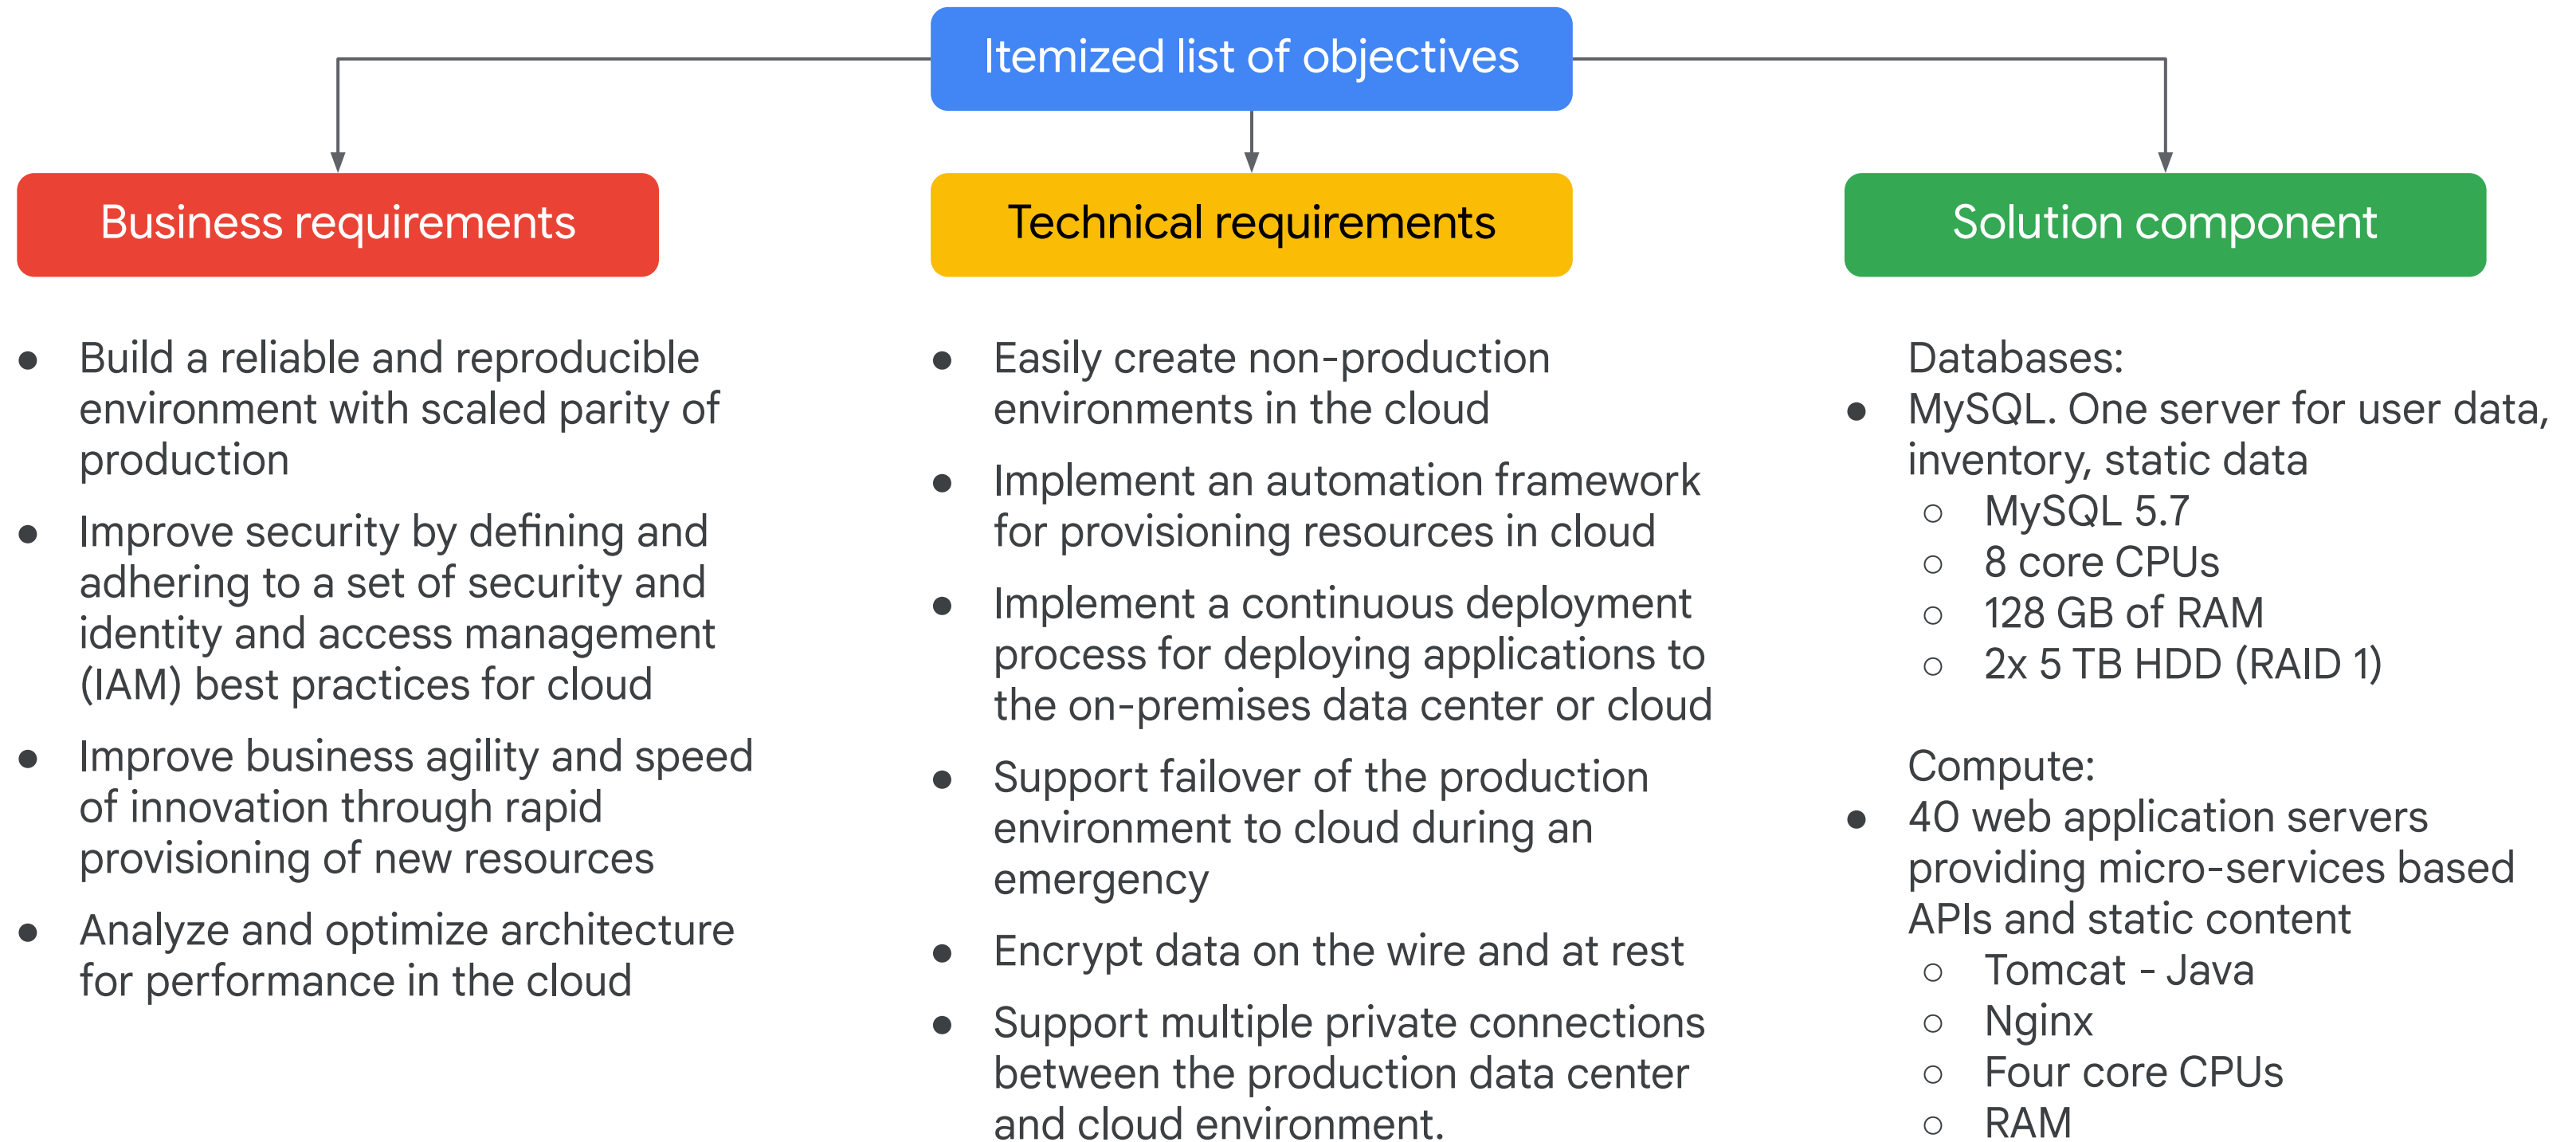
Itemized list of objectives

Business requirements

- Build a reliable and reproducible environment with scaled parity of production
- Improve security by defining and adhering to a set of security and identity and access management (IAM) best practices for cloud
- Improve business agility and speed of innovation through rapid provisioning of new resources
- Analyze and optimize architecture for performance in the cloud

Technical requirements

- Easily create non-production environments in the cloud
- Implement an automation framework for provisioning resources in cloud
- Implement a continuous deployment process for deploying applications to the on-premises data center or cloud
- Support failover of the production environment to cloud during an emergency
- Encrypt data on the wire and at rest
- Support multiple private connections between the production data center and cloud environment.

Solution component

Databases:
- MySQL. One server for user data, inventory, static data
  - MySQL 5.7
  - 8 core CPUs
  - 128 GB of RAM
  - 2x 5 TB HDD (RAID 1)

Compute:
- 40 web application servers providing micro-services based APIs and static content
  - Tomcat - Java
  - Nginx
  - Four core CPUs
  - RAM